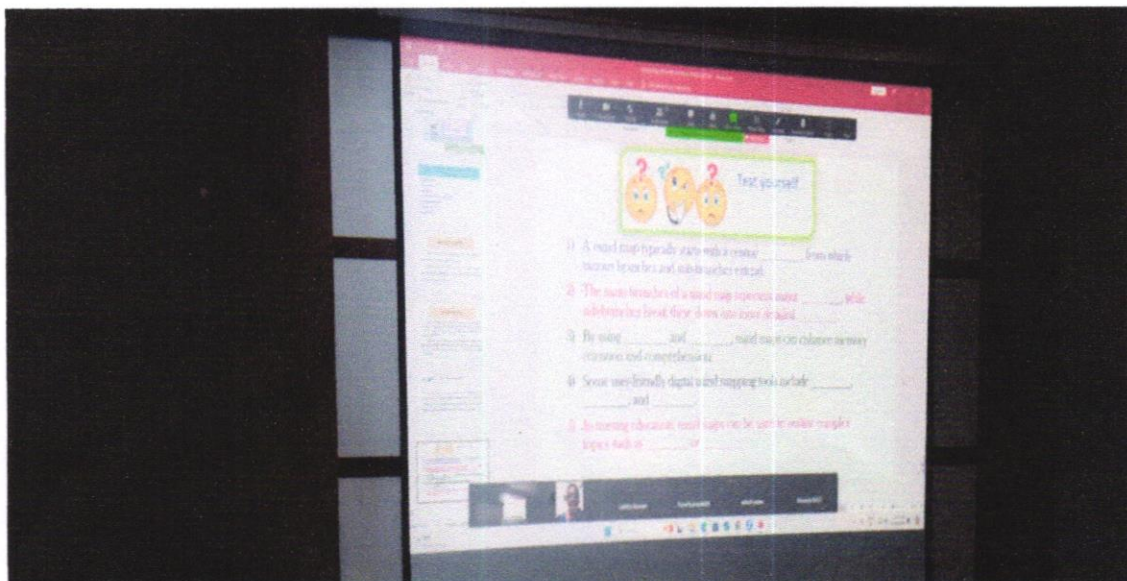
Test yourself

1) A mind map typically starts with a central _______ from which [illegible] branches and subbranches extend.

2) The main branches of a mind map represent major _______, while subbranches break these down into more detail.

3) By using _______ and _______, mind maps can enhance memory retention and comprehension.

4) Some user-friendly digital mind mapping tools include _______, _______, and _______.

5) In nursing education, mind maps can be used to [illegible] complex topics such as _______ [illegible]